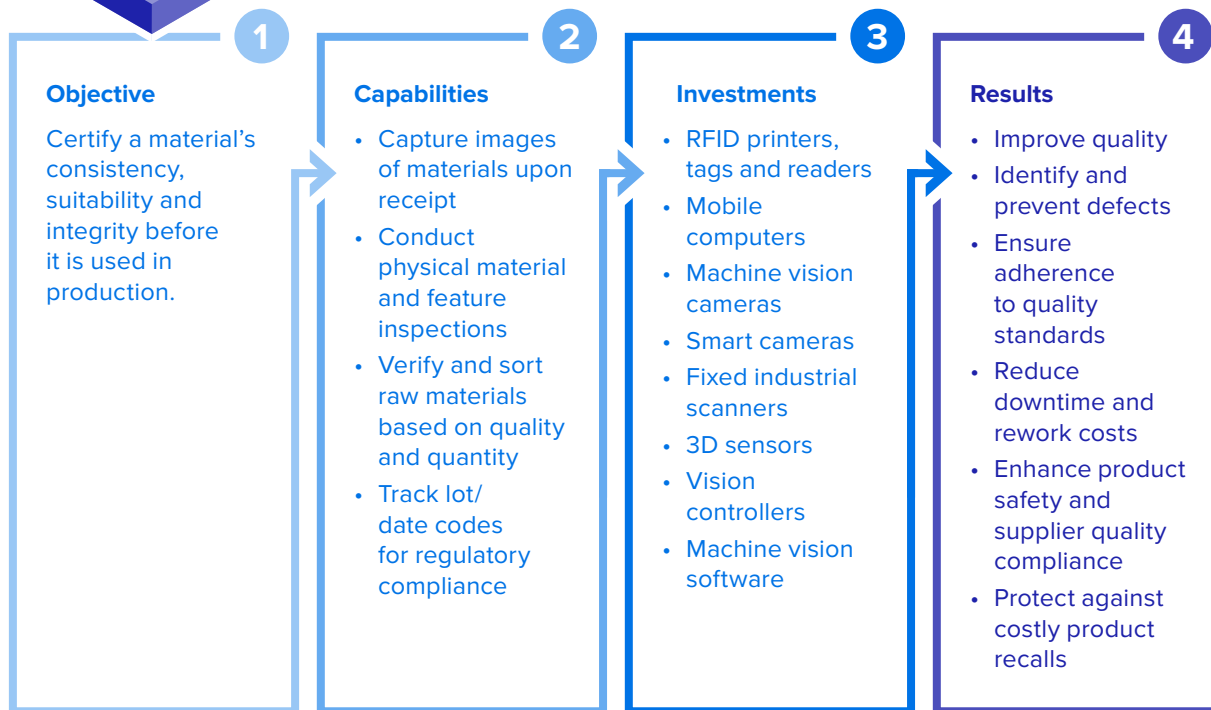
1

Objective

Certify a material’s consistency, suitability and integrity before it is used in production.

2

Capabilities

• Capture images of materials upon receipt
• Conduct physical material and feature inspections
• Verify and sort raw materials based on quality and quantity
• Track lot/ date codes for regulatory compliance

3

Investments

• RFID printers, tags and readers
• Mobile computers
• Machine vision cameras
• Smart cameras
• Fixed industrial scanners
• 3D sensors
• Vision controllers
• Machine vision software

4

Results

• Improve quality
• Identify and prevent defects
• Ensure adherence to quality standards
• Reduce downtime and rework costs
• Enhance product safety and supplier quality compliance
• Protect against costly product recalls